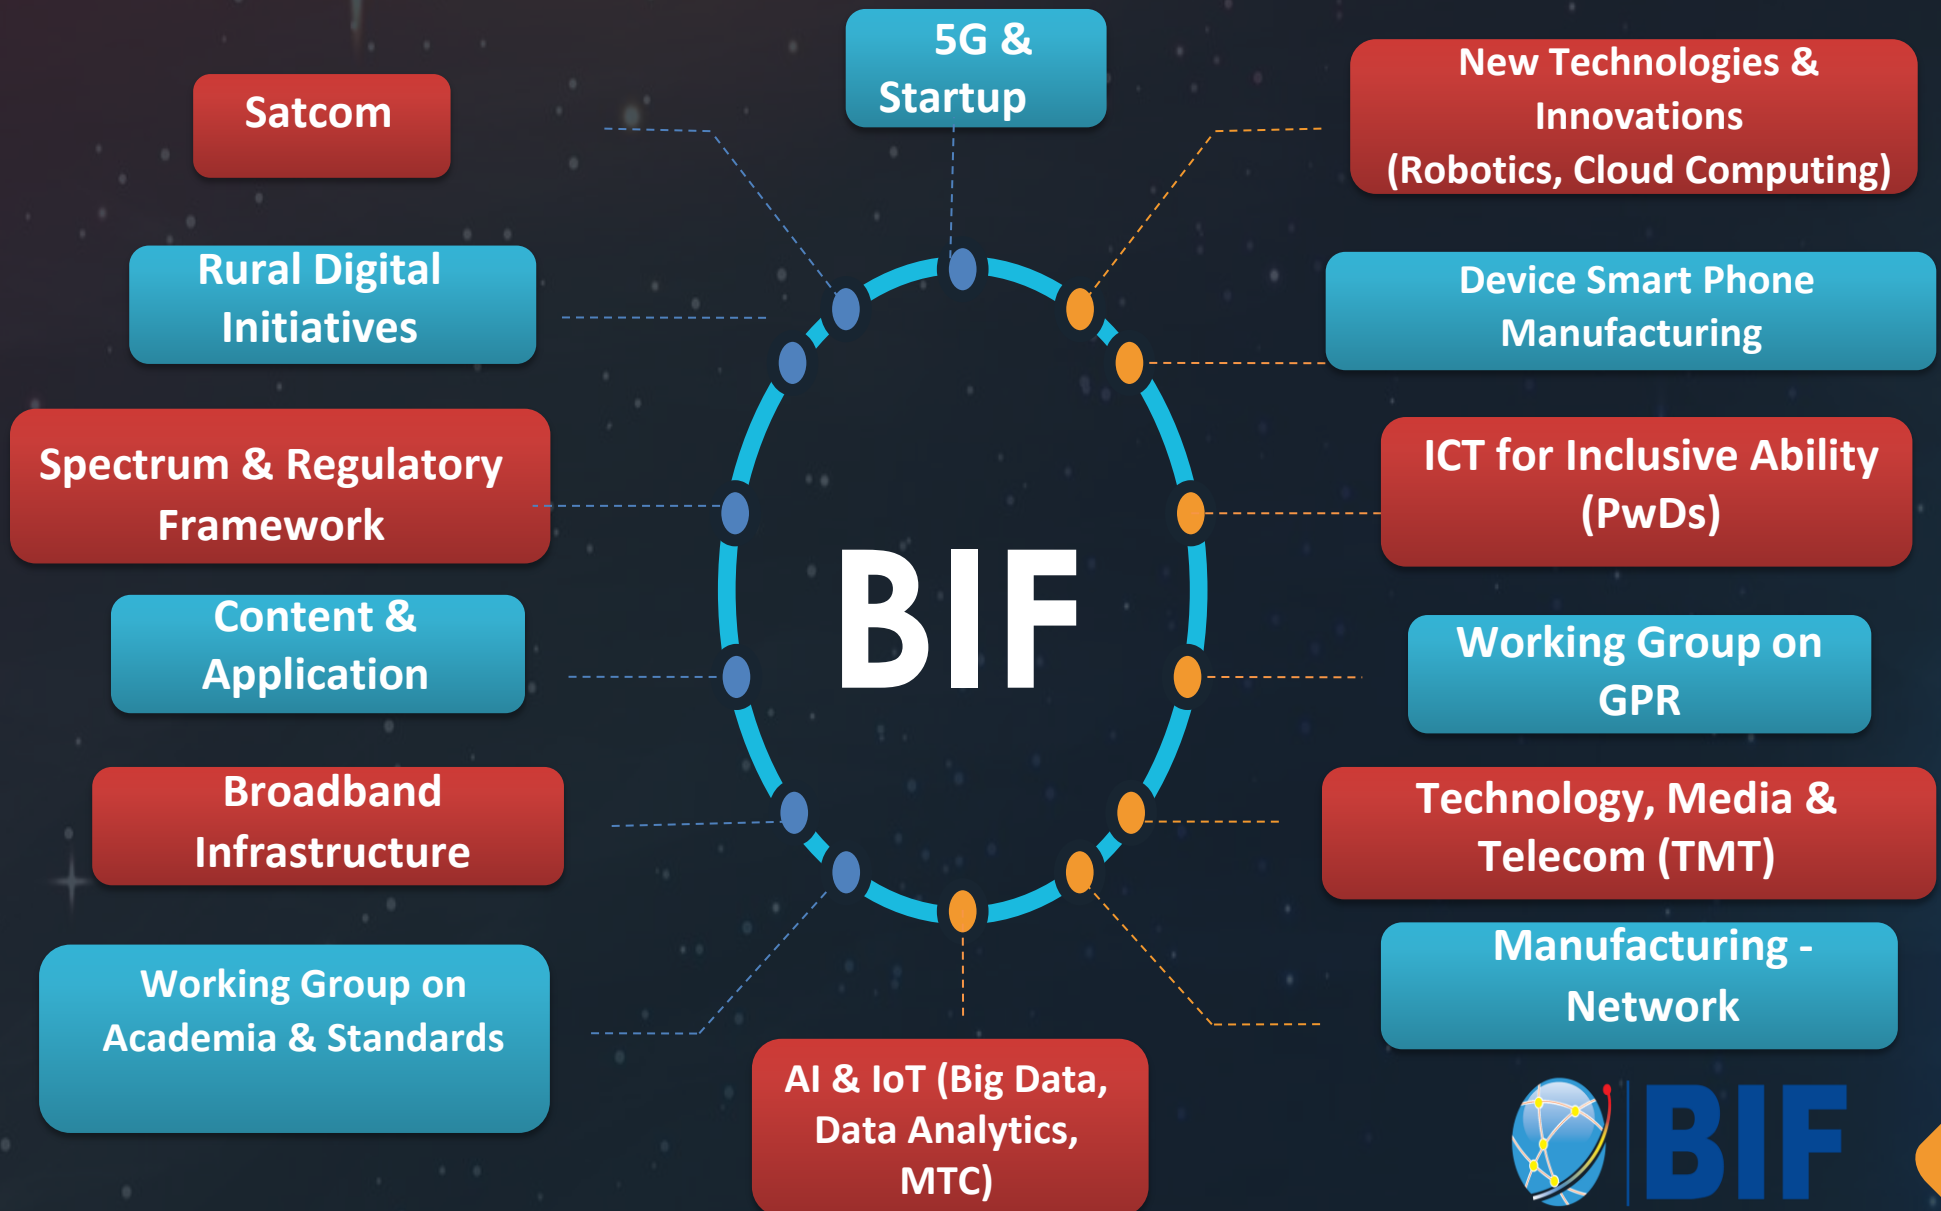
5G & Startup

Satcom

New Technologies & Innovations (Robotics, Cloud Computing)

Rural Digital Initiatives

Device Smart Phone Manufacturing

Spectrum & Regulatory Framework

ICT for Inclusive Ability (PwDs)

BIF

Content & Application

Working Group on GPR

Broadband Infrastructure

Technology, Media & Telecom (TMT)

Manufacturing - Network

Working Group on Academia & Standards

AI & IoT (Big Data, Data Analytics, MTC)

BIF